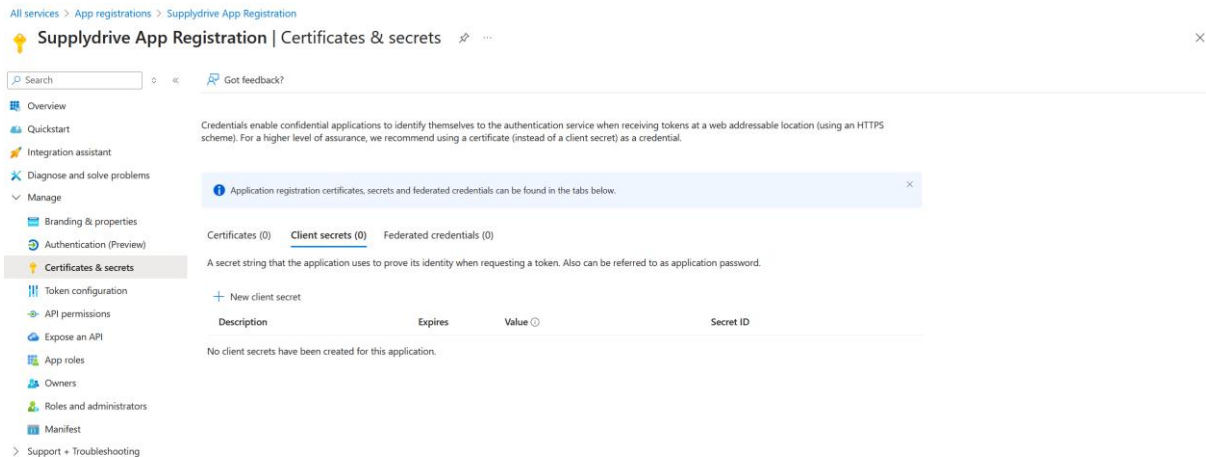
All services > App registrations > Supplydrive App Registration

Supplydrive App Registration | Certificates & secrets ···

Search

Overview
Quickstart
Integration assistant
Diagnose and solve problems
Manage
Branding & properties
Authentication (Preview)
Certificates & secrets
Token configuration
API permissions
Expose an API
App roles
Owners
Roles and administrators
Manifest
Support + Troubleshooting

Got feedback?

Credentials enable confidential applications to identify themselves to the authentication service when receiving tokens at a web addressable location (using an HTTPS scheme). For a higher level of assurance, we recommend using a certificate (instead of a client secret) as a credential.

Application registration certificates, secrets and federated credentials can be found in the tabs below.

Certificates (0) Client secrets (0) Federated credentials (0)

A secret string that the application uses to prove its identity when requesting a token. Also can be referred to as application password.

+ New client secret

| Description | Expires | Value | Secret ID |
|---|---|---|---|

No client secrets have been created for this application.